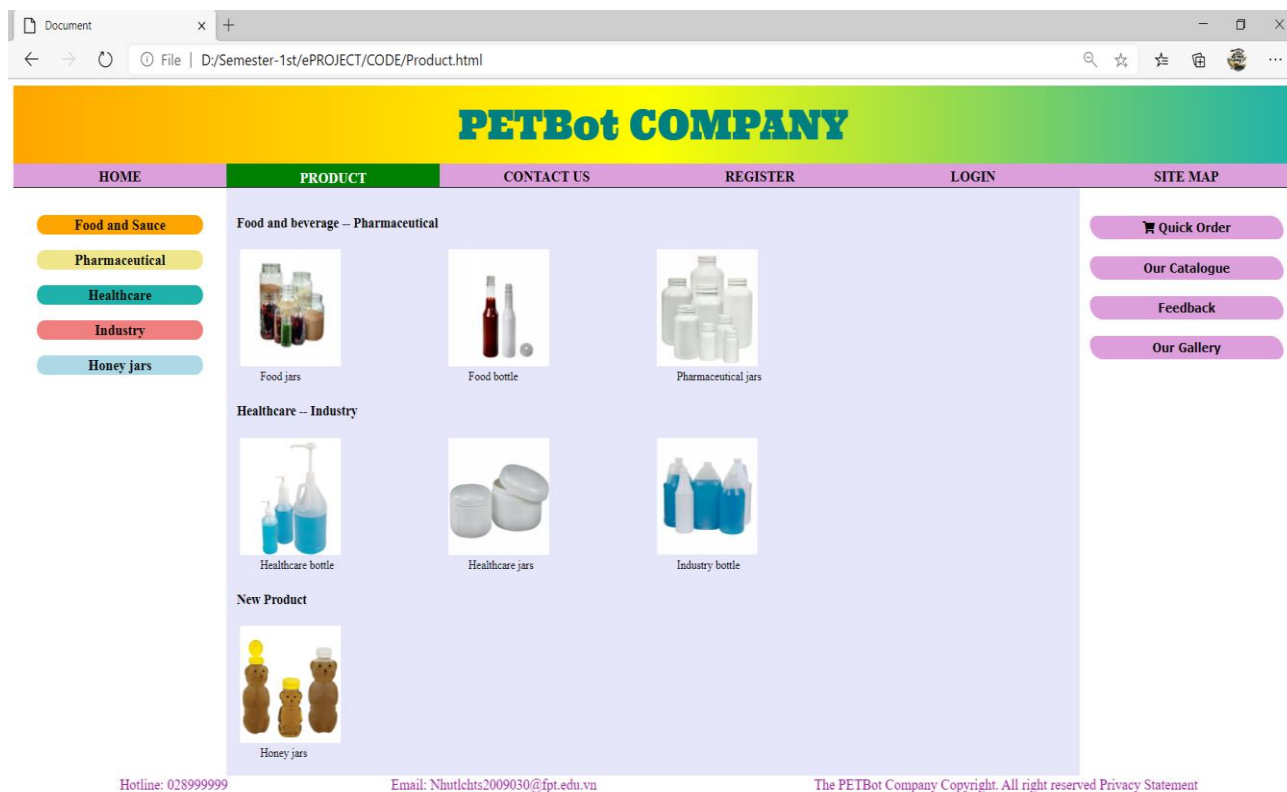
Document
File | D:/Semester-1st/ePROJECT/CODE/Product.html

PETBot COMPANY

HOME
PRODUCT
CONTACT US
REGISTER
LOGIN
SITE MAP

Food and Sauce
Pharmaceutical
Healthcare
Industry
Honey jars

Food and beverage -- Pharmaceutical

Food jars
Food bottle
Pharmaceutical jars

Healthcare -- Industry

Healthcare bottle
Healthcare jars
Industry bottle

New Product

Honey jars

Quick Order
Our Catalogue
Feedback
Our Gallery

Hotline: 028999999
Email: Nhutlchts2009030@fpt.edu.vn
The PETBot Company Copyright. All right reserved Privacy Statement